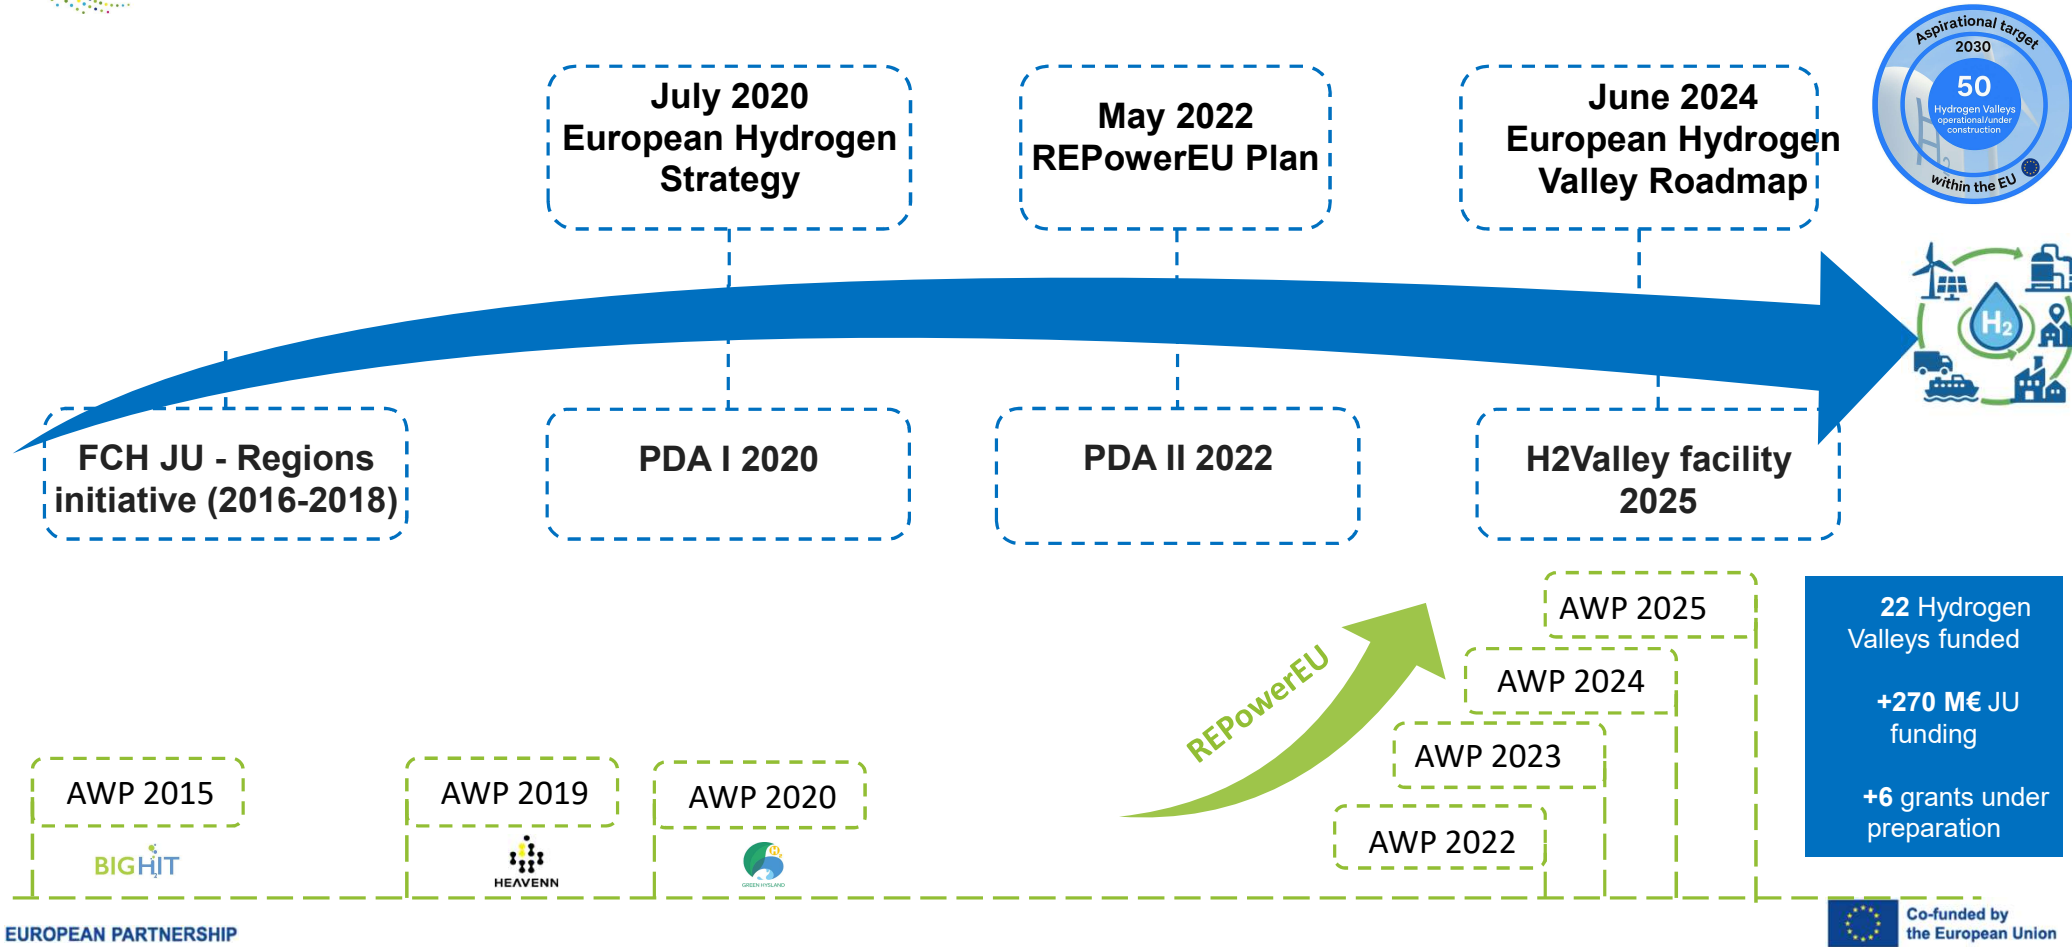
July 2020
European Hydrogen Strategy

May 2022
REPowerEU Plan

June 2024
European Hydrogen Valley Roadmap

Aspirational target
2030
50
Hydrogen Valleys operational/under construction
within the EU

$H_2$

FCH JU - Regions initiative (2016-2018)

PDA I 2020

PDA II 2022

H2Valley facility 2025

AWP 2025

AWP 2024

AWP 2023

AWP 2022

REPowerEU

22 Hydrogen Valleys funded

+270 M€ JU funding

+6 grants under preparation

AWP 2015

BIGHIT

AWP 2019

HEAVENN

AWP 2020

GREEN HYSLAND

EUROPEAN PARTNERSHIP

Co-funded by the European Union